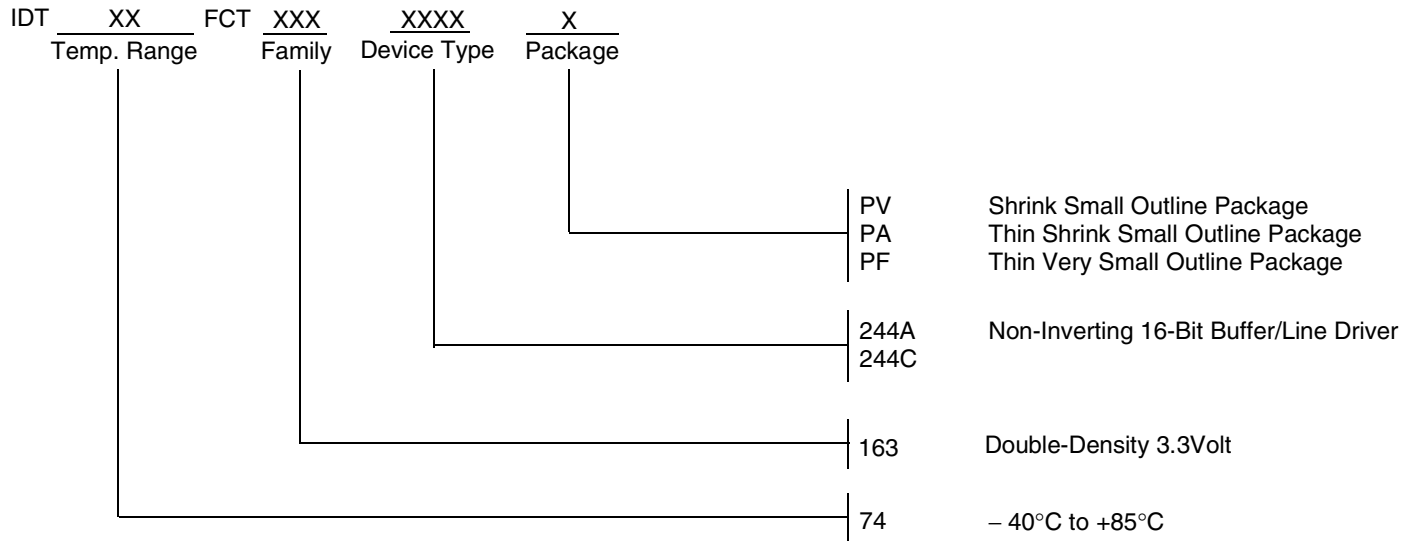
IDT XX FCT XXX XXXX X
Temp. Range Family Device Type Package

PV Shrink Small Outline Package
PA Thin Shrink Small Outline Package
PF Thin Very Small Outline Package

244A Non-Inverting 16-Bit Buffer/Line Driver
244C

163 Double-Density 3.3Volt

74 $-40°C$ to $+85°C$